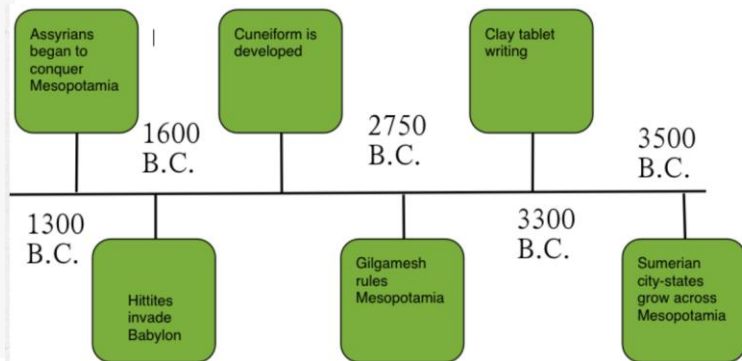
Assyrians began to conquer Mesopotamia

Cuneiform is developed

Clay tablet writing

1600 B.C.

2750 B.C.

3500 B.C.

1300 B.C.

3300 B.C.

Hittites invade Babylon

Gilgamesh rules Mesopotamia

Sumerian city-states grow across Mesopotamia